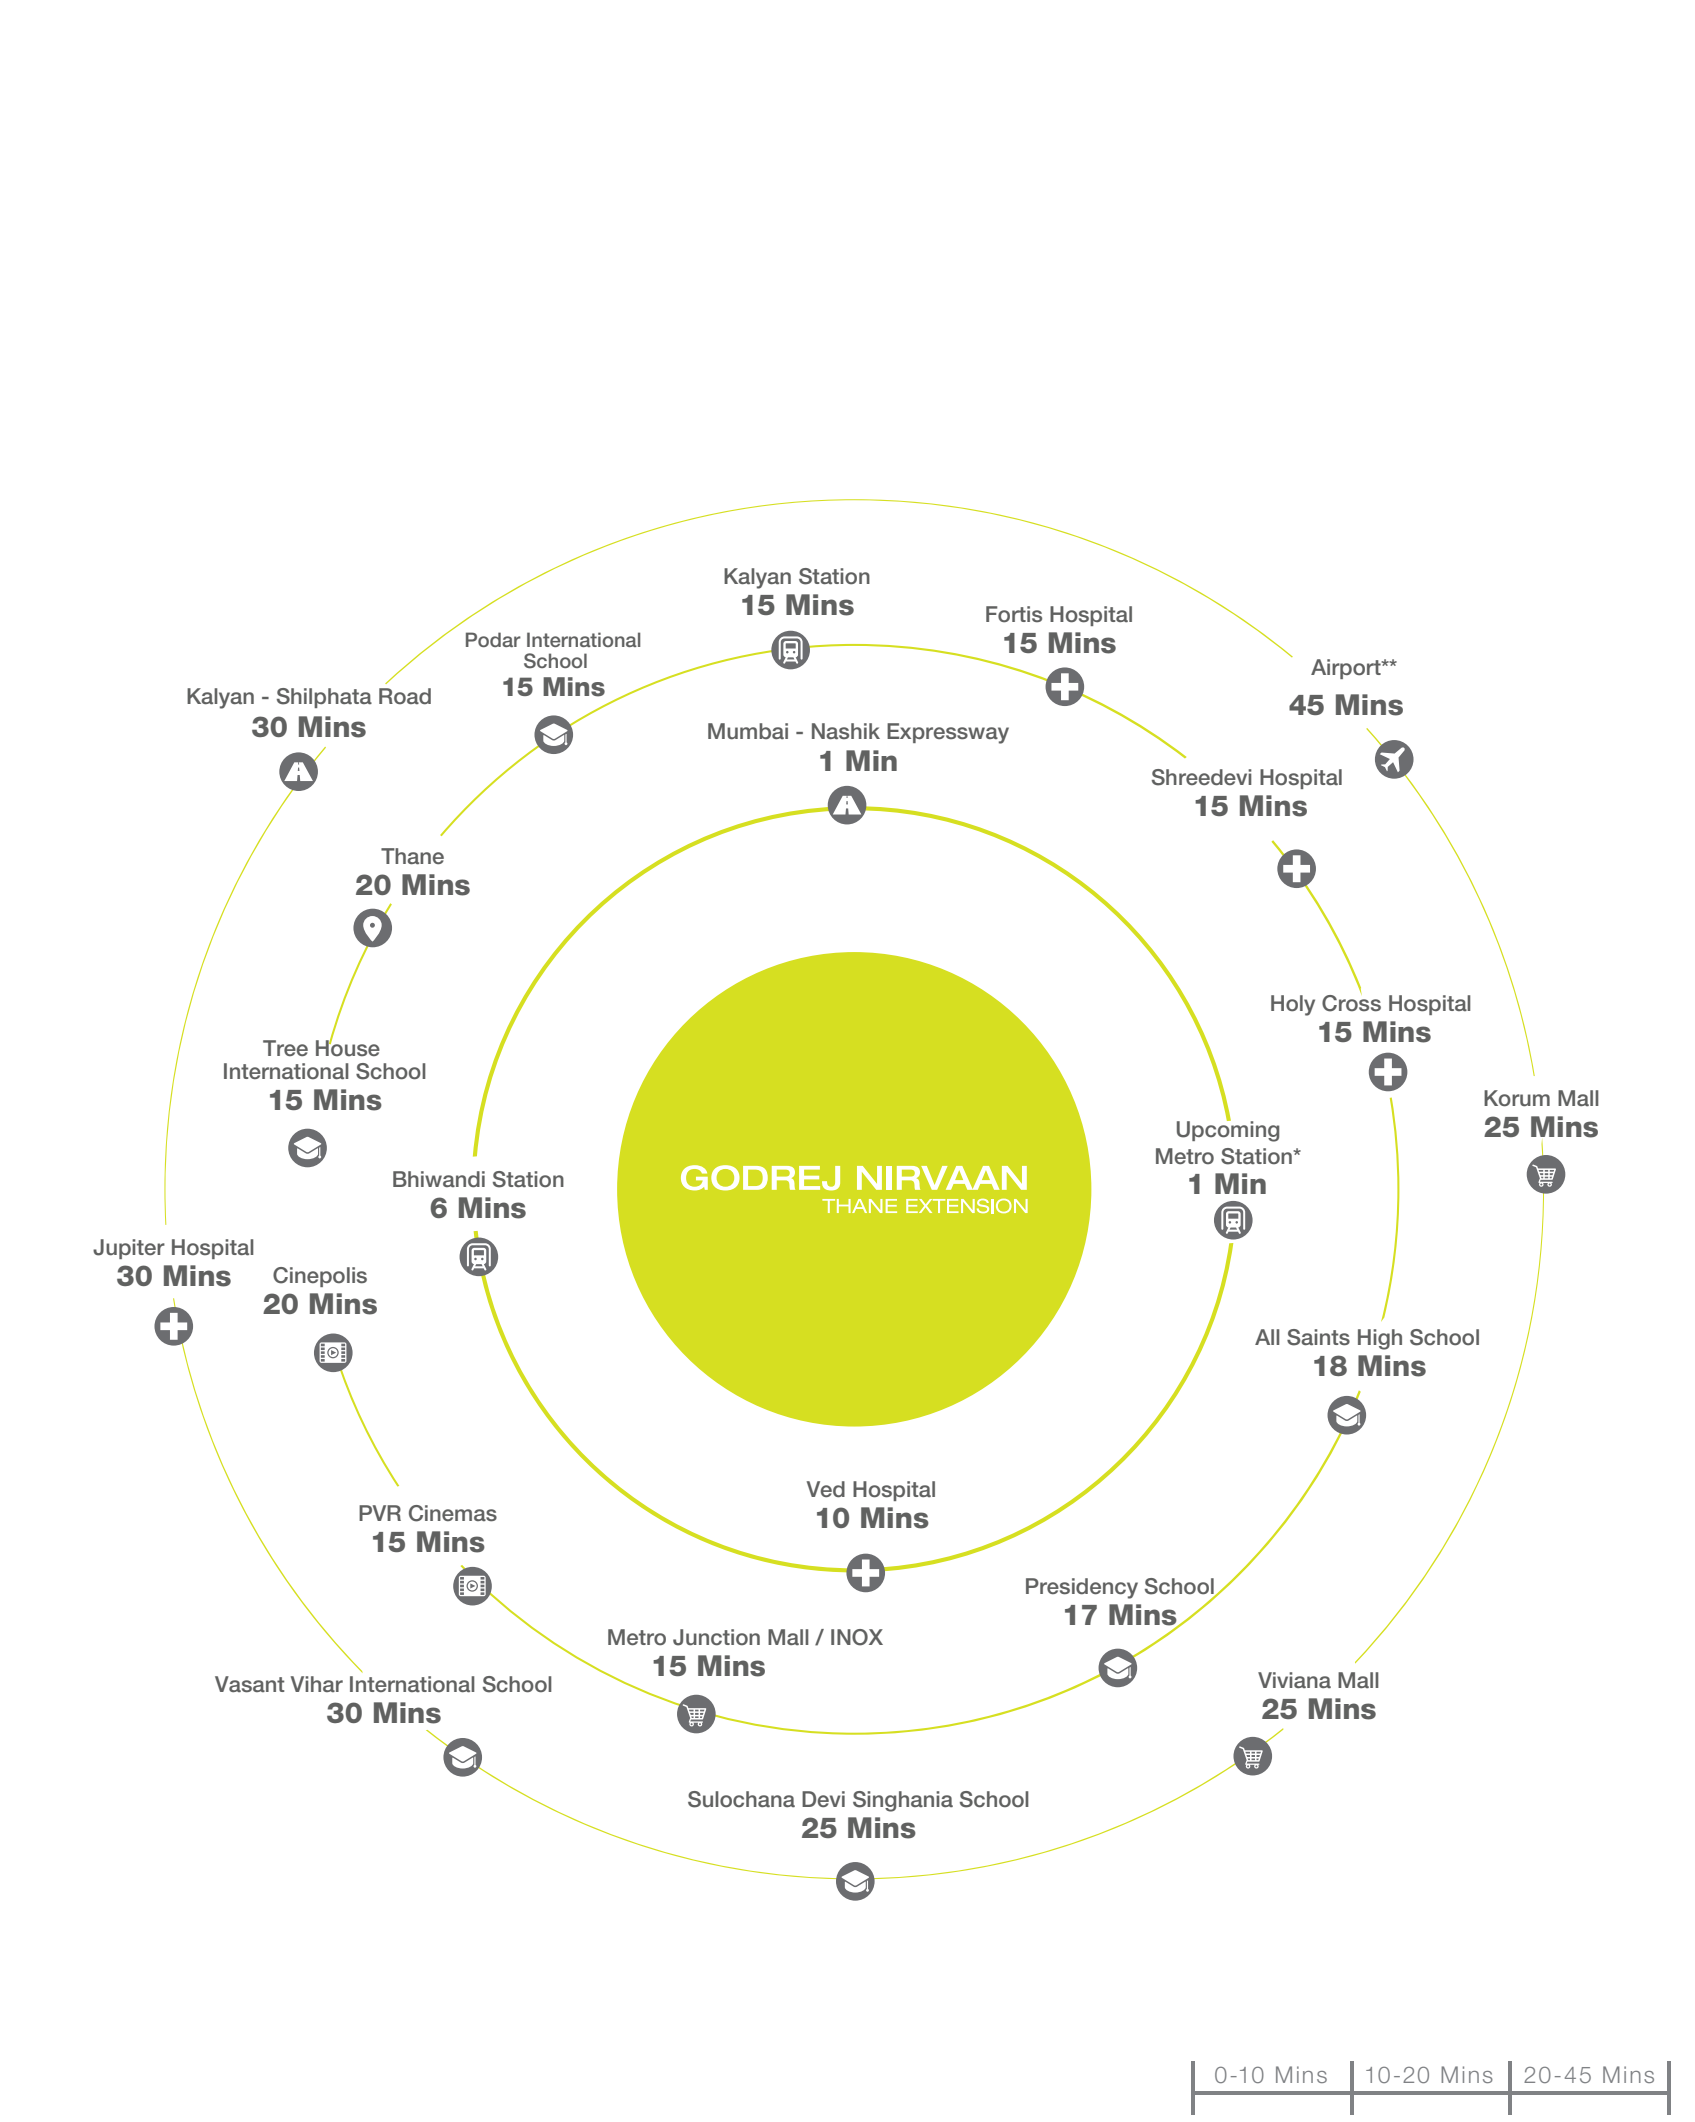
Kalyan Station
15 Mins

Fortis Hospital
15 Mins

Podar International School
15 Mins

Airport**
45 Mins

Kalyan - Shilphata Road
30 Mins

Mumbai - Nashik Expressway
1 Min

Shreedevi Hospital
15 Mins

Thane
20 Mins

Holy Cross Hospital
15 Mins

Tree House International School
15 Mins

Korum Mall
25 Mins

Upcoming Metro Station*
1 Min

Bhiwandi Station
6 Mins

GODREJ NIRVAAN
THANE EXTENSION

Jupiter Hospital
30 Mins

Cinepolis
20 Mins

All Saints High School
18 Mins

Ved Hospital
10 Mins

PVR Cinemas
15 Mins

Presidency School
17 Mins

Metro Junction Mall / INOX
15 Mins

Vasant Vihar International School
30 Mins

Viviana Mall
25 Mins

Sulochana Devi Singhania School
25 Mins

0-10 Mins | 10-20 Mins | 20-45 Mins